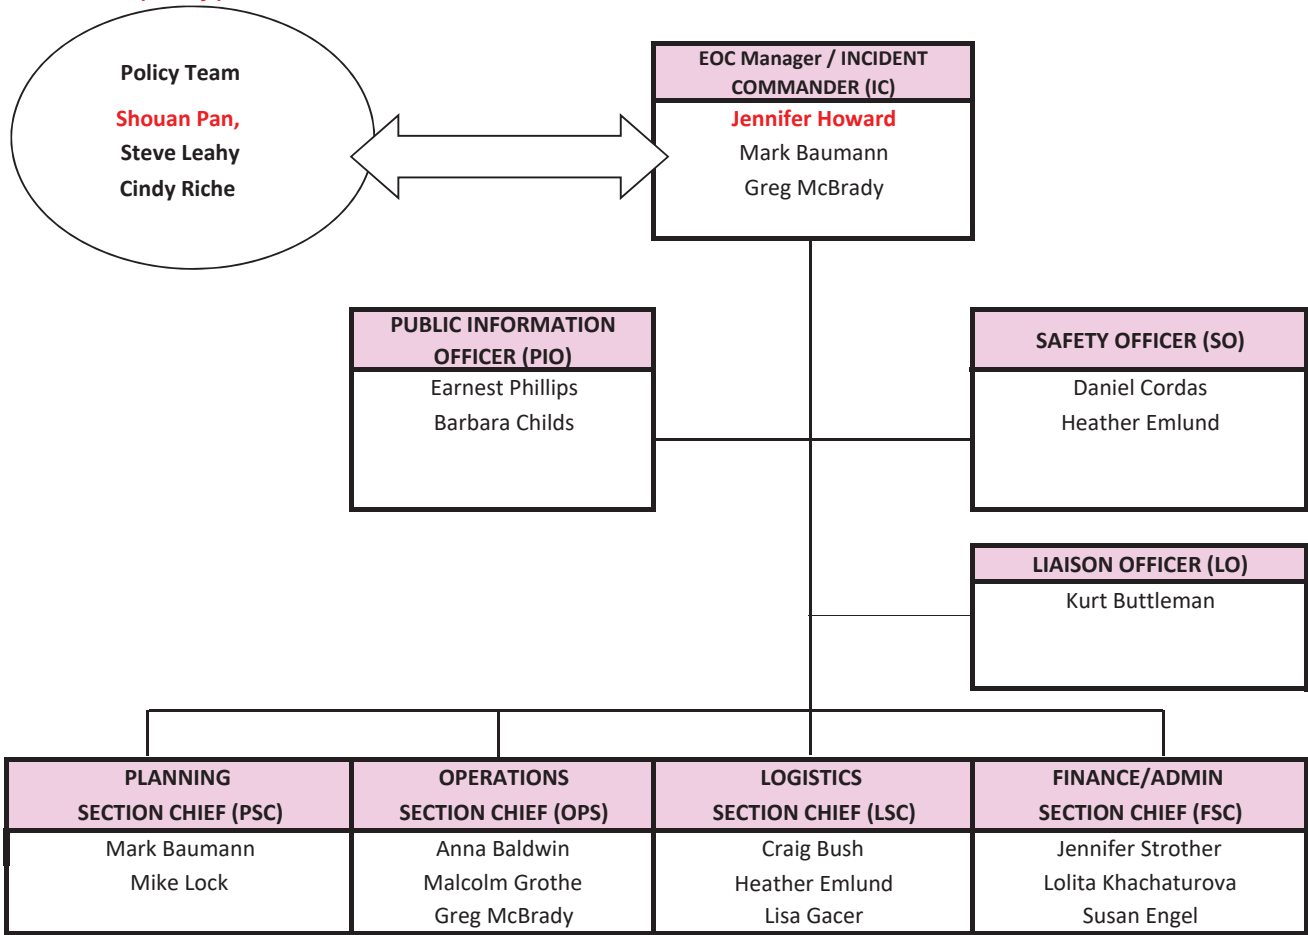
Policy Team

Shouan Pan,

Steve Leahy

Cindy Riche

EOC Manager / INCIDENT COMMANDER (IC)

Jennifer Howard

Mark Baumann

Greg McBrady

PUBLIC INFORMATION OFFICER (PIO)

Earnest Phillips

Barbara Childs

SAFETY OFFICER (SO)

Daniel Cordas

Heather Emlund

LIAISON OFFICER (LO)

Kurt Buttleman

| PLANNING SECTION CHIEF (PSC) | OPERATIONS SECTION CHIEF (OPS) | LOGISTICS SECTION CHIEF (LSC) | FINANCE/ADMIN SECTION CHIEF (FSC) |
|---|---|---|---|
| Mark Baumann<br>Mike Lock | Anna Baldwin<br>Malcolm Grothe<br>Greg McBrady | Craig Bush<br>Heather Emlund<br>Lisa Gacer | Jennifer Strother<br>Lolita Khachaturova<br>Susan Engel |